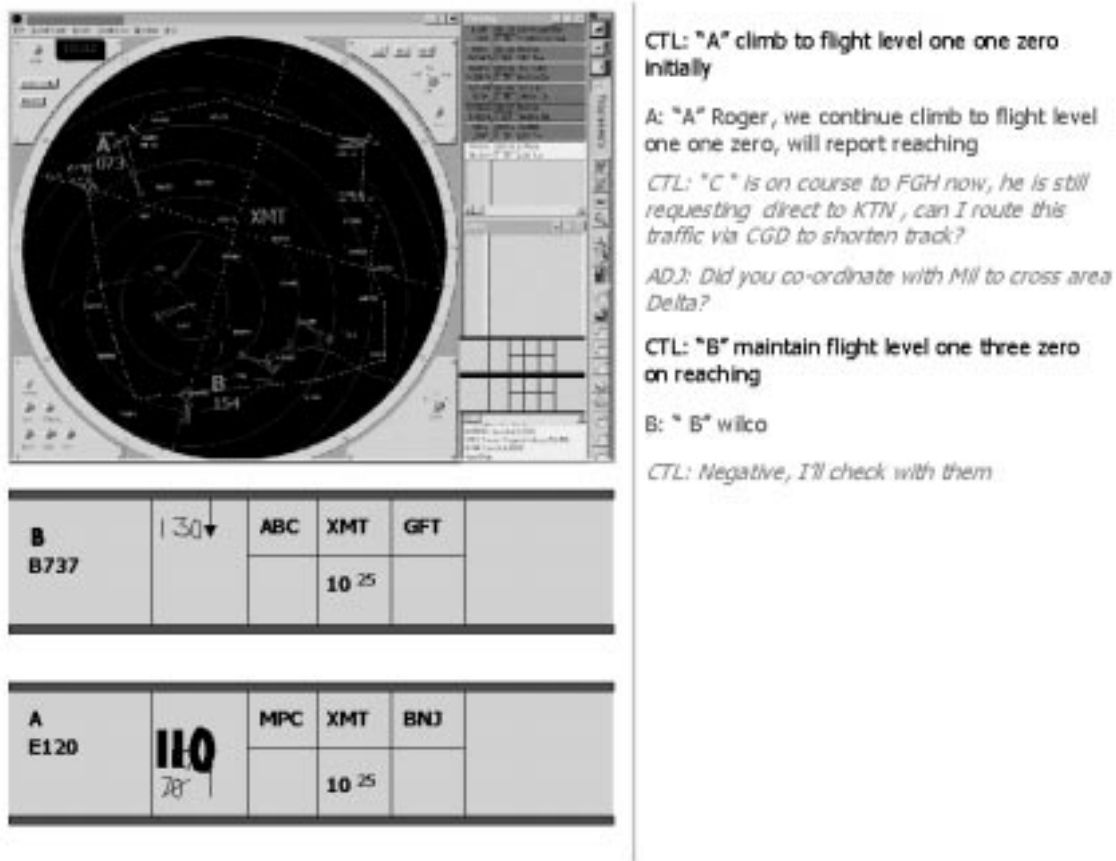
A
073

XMT

B
154

| B<br>B737 | 130▼ | ABC | XMT | GFT | |
|---|---|---|---|---|---|
| | | | $10^{25}$ | | |

| A<br>E120 | 110<br>78 | MPC | XMT | BNJ | |
|---|---|---|---|---|---|
| | | | $10^{25}$ | | |

CTL: "A" climb to flight level one one zero initially

A: "A" Roger, we continue climb to flight level one one zero, will report reaching

CTL: "C " is on course to FGH now, he is still requesting direct to KTN , can I route this traffic via CGD to shorten track?

ADJ: Did you co-ordinate with Mil to cross area Delta?

CTL: "B" maintain flight level one three zero on reaching

B: " B" wilco

CTL: Negative, I'll check with them